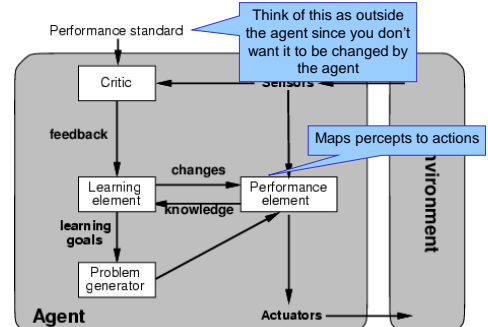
Performance standard

Think of this as outside the agent since you don't want it to be changed by the agent

Critic

Sensors

feedback

Maps percepts to actions

changes

Learning element

Performance element

knowledge

learning goals

Problem generator

nvironment

Agent

Actuators